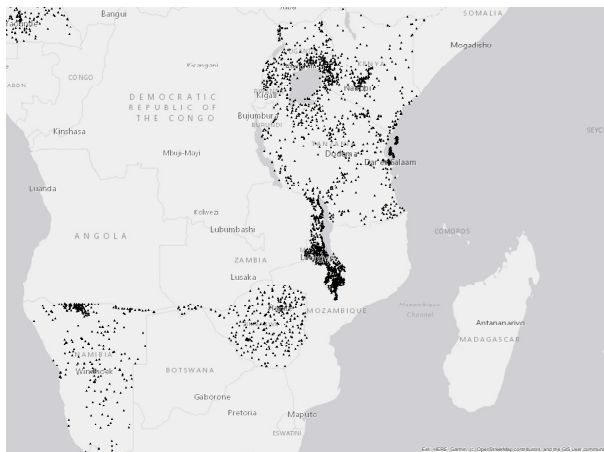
Bangui
SOMALIA
Mogadishu
CONGO
Kisangani
DEMOCRATIC REPUBLIC OF THE CONGO
Kigali
Nairobi
Bujumbura
Kinshasa
Mbuji-Mayi
Dodoma
Dar es Salaam
Luanda
Kolwezi
Lubumbashi
ANGOLA
COMOROS
ZAMBIA
Lusaka
Mozambique Channel
Antananarivo
MOZAMBIQUE
MADAGASCAR
NAMIBIA
Windhoek
BOTSWANA
Gaborone
Pretoria
Maputo
ESWATINI
SEYC
Esri, HERE, Garmin, (c) OpenStreetMap contributors, and the GIS user community